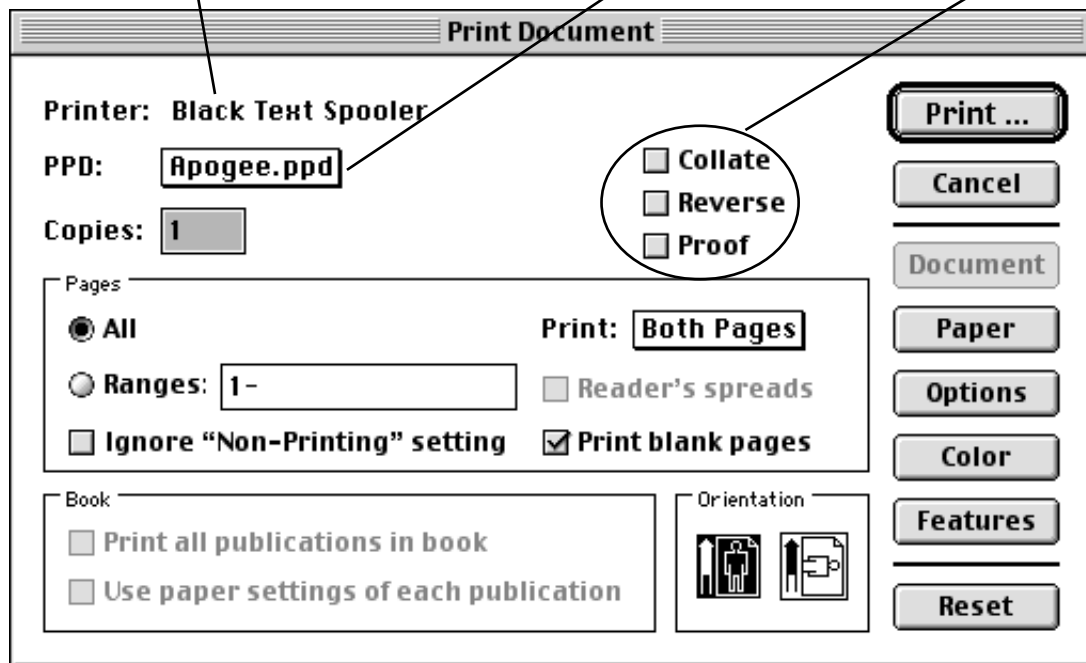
Print Document

Printer: Black Text Spooler

PPD: Apogee.ppd

Copies: 1

Collate
Reverse
Proof

Print ...
Cancel
Document
Paper
Options
Color
Features
Reset

Pages
All
Ranges: 1-
Ignore "Non-Printing" setting
Print: Both Pages
Reader's spreads
Print blank pages

Book
Print all publications in book
Use paper settings of each publication

Orientation